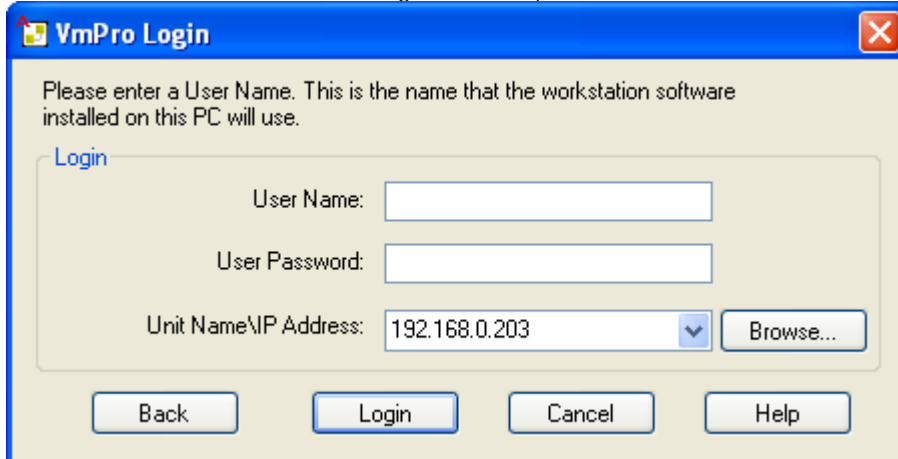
VmPro Login

Please enter a User Name. This is the name that the workstation software installed on this PC will use.

Login

User Name:

User Password:

Unit Name\IP Address: 192.168.0.203

Browse...

Back

Login

Cancel

Help